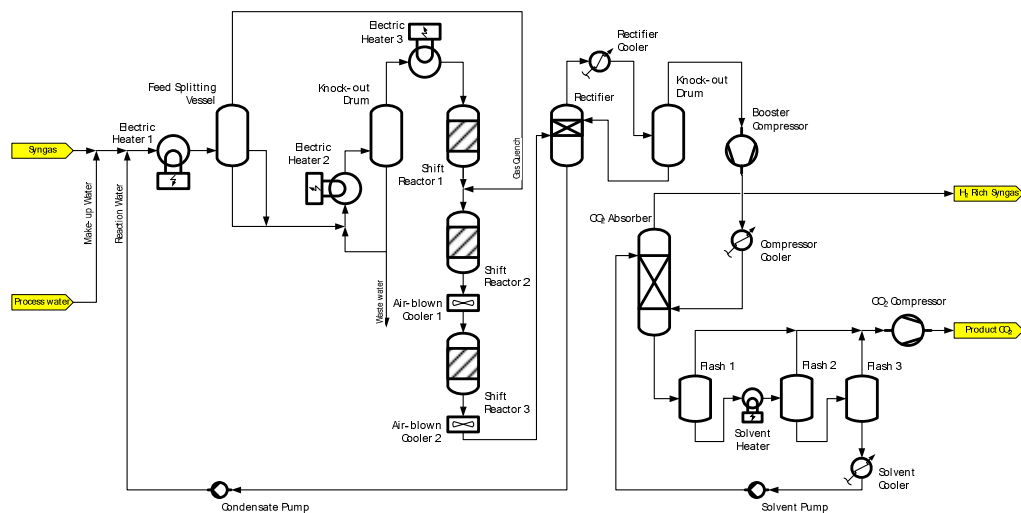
Syngas

Process water

Make-up Water

Reaction Water

Electric Heater 1

Feed Splitting Vessel

Electric Heater 2

Knock-out Drum

Electric Heater 3

Shift Reactor 1

Gas Quench

Waste water

Shift Reactor 2

Air-blown Cooler 1

Shift Reactor 3

Air-blown Cooler 2

Condensate Pump

Rectifier Cooler

Rectifier

Knock-out Drum

Booster Compressor

$H_2$ Rich Syngas

$CO_2$ Absorber

Compressor Cooler

$CO_2$ Compressor

Product $CO_2$

Flash 1

Flash 2

Flash 3

Solvent Heater

Solvent Cooler

Solvent Pump